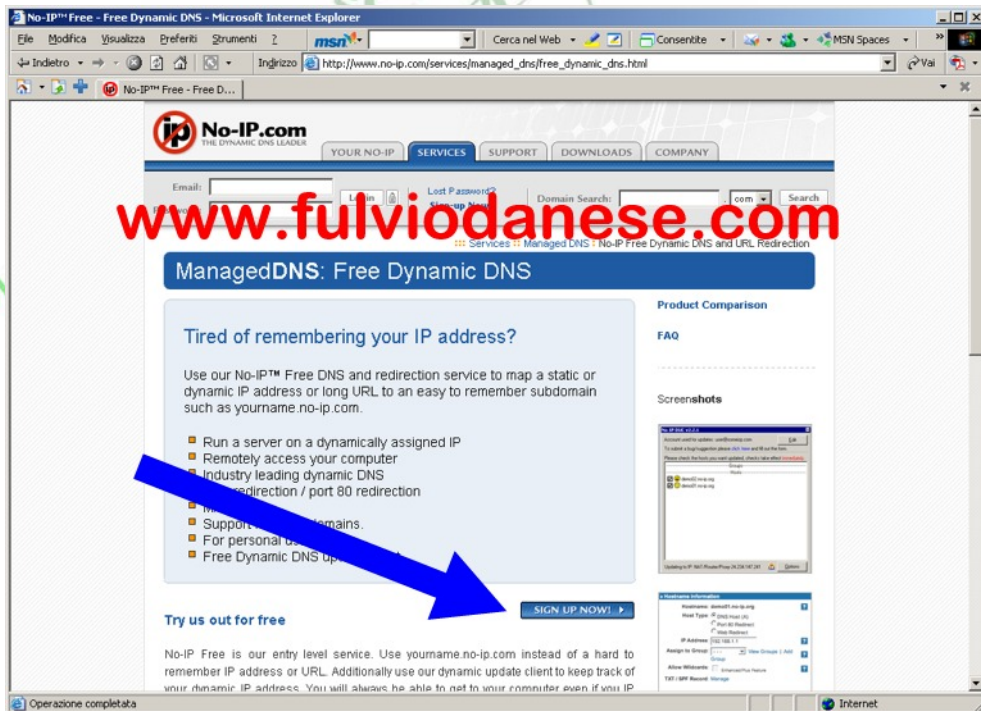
No-IP™ Free - Free Dynamic DNS - Microsoft Internet Explorer

File Modifica Visualizza Preferiti Strumenti ?

msn

Cerca nel Web

Consentite

MSN Spaces

Indietro

Indirizzo http://www.no-ip.com/services/managed_dns/free_dynamic_dns.html

Vai

No-IP™ Free - Free D...

No-IP.com
THE DYNAMIC DNS LEADER

YOUR NO-IP SERVICES SUPPORT DOWNLOADS COMPANY

Email:

Login

Lost Password?

Sign-up Now!

Domain Search:

.com

Search

www.fulviodanese.com

Services :: Managed DNS :: No-IP Free Dynamic DNS and URL Redirection

ManagedDNS: Free Dynamic DNS

Tired of remembering your IP address?

Use our No-IP™ Free DNS and redirection service to map a static or dynamic IP address or long URL to an easy to remember subdomain such as yourname.no-ip.com.

- Run a server on a dynamically assigned IP
- Remotely access your computer
- Industry leading dynamic DNS
- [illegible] redirection / port 80 redirection
- M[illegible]
- Support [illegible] domains.
- For personal u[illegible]
- Free Dynamic DNS up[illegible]

SIGN UP NOW!

Try us out for free

No-IP Free is our entry level service. Use yourname.no-ip.com instead of a hard to remember IP address or URL. Additionally use our dynamic update client to keep track of your dynamic IP address. You will always be able to get to your computer even if your IP

Product Comparison

FAQ

Screenshots

Operazione completata

Internet